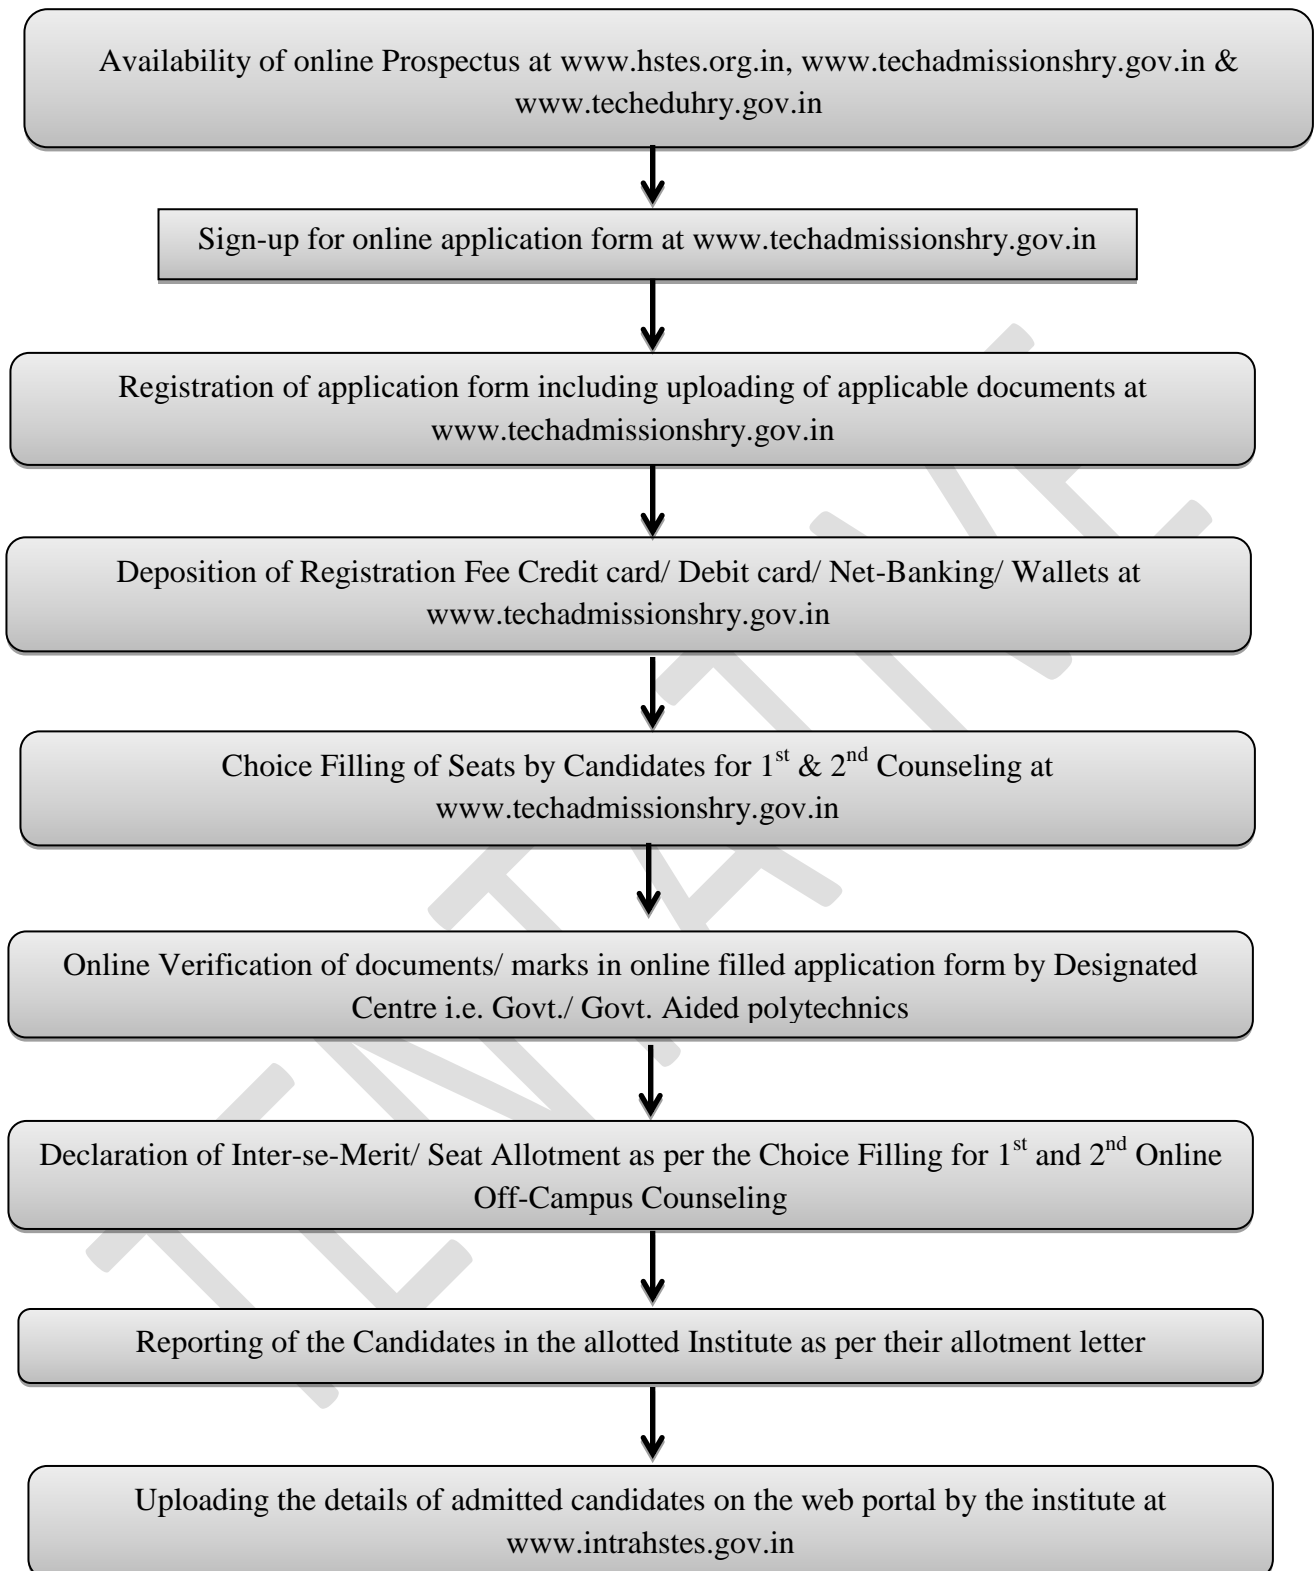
Availability of online Prospectus at www.hstes.org.in, www.techadmissionshry.gov.in & www.techeduhry.gov.in

Sign-up for online application form at www.techadmissionshry.gov.in

Registration of application form including uploading of applicable documents at www.techadmissionshry.gov.in

Deposition of Registration Fee Credit card/ Debit card/ Net-Banking/ Wallets at www.techadmissionshry.gov.in

Choice Filling of Seats by Candidates for $1^{st}$ & $2^{nd}$ Counseling at www.techadmissionshry.gov.in

Online Verification of documents/ marks in online filled application form by Designated Centre i.e. Govt./ Govt. Aided polytechnics

Declaration of Inter-se-Merit/ Seat Allotment as per the Choice Filling for $1^{st}$ and $2^{nd}$ Online Off-Campus Counseling

Reporting of the Candidates in the allotted Institute as per their allotment letter

Uploading the details of admitted candidates on the web portal by the institute at www.intrahstes.gov.in

TENTATIVE